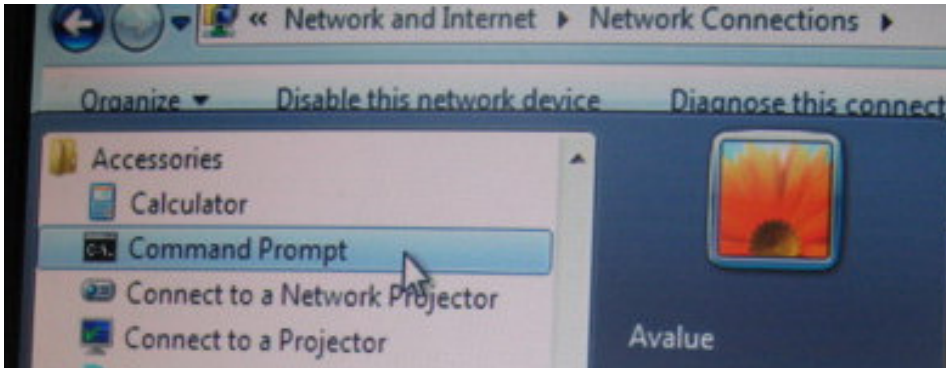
« Network and Internet ▸ Network Connections ▸

Organize ▾ Disable this network device Diagnose this connect

Accessories
Calculator
Command Prompt
Connect to a Network Projector
Connect to a Projector

Avalue